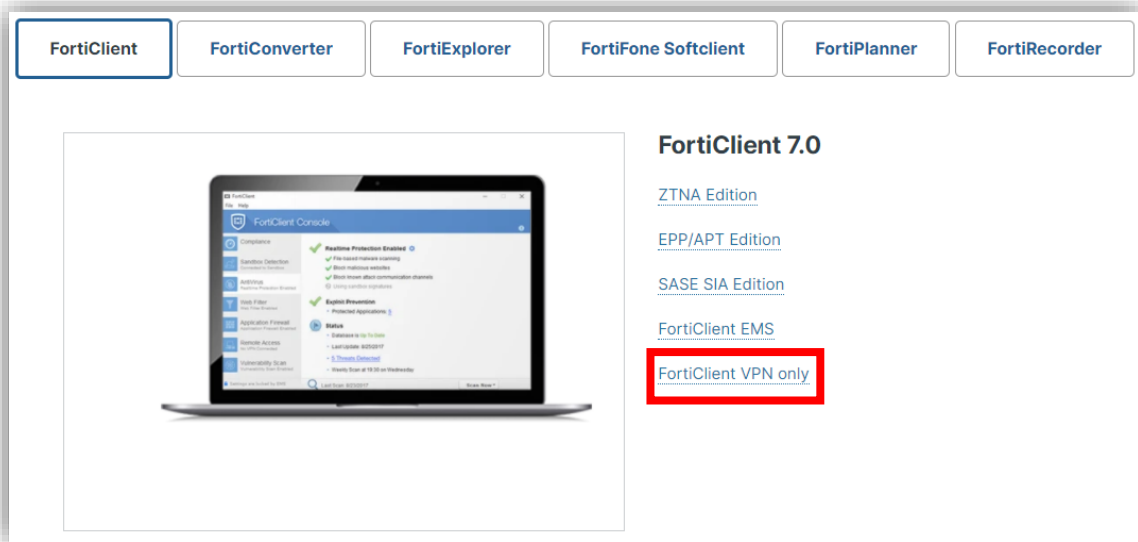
FortiClient FortiConverter FortiExplorer FortiFone Softclient FortiPlanner FortiRecorder

FortiClient
File Help
FortiClient Console
Compliance
Sandbox Detection
AntiVirus
Web Filter
Application Firewall
Remote Access
Vulnerability Scan
Realtime Protection Enabled
File-based malware scanning
Block malicious websites
Block known attack communication channels
Using sandbox signatures
Exploit Prevention
Protected Applications
Status
Database is Up To Date
Last Update: 6/25/2017
5 Threats Detected
Weekly Scan at 19:30 on Wednesday
Last Scan: 6/25/2017
Scan Now

FortiClient 7.0

ZTNA Edition

EPP/APT Edition

SASE SIA Edition

FortiClient EMS

FortiClient VPN only